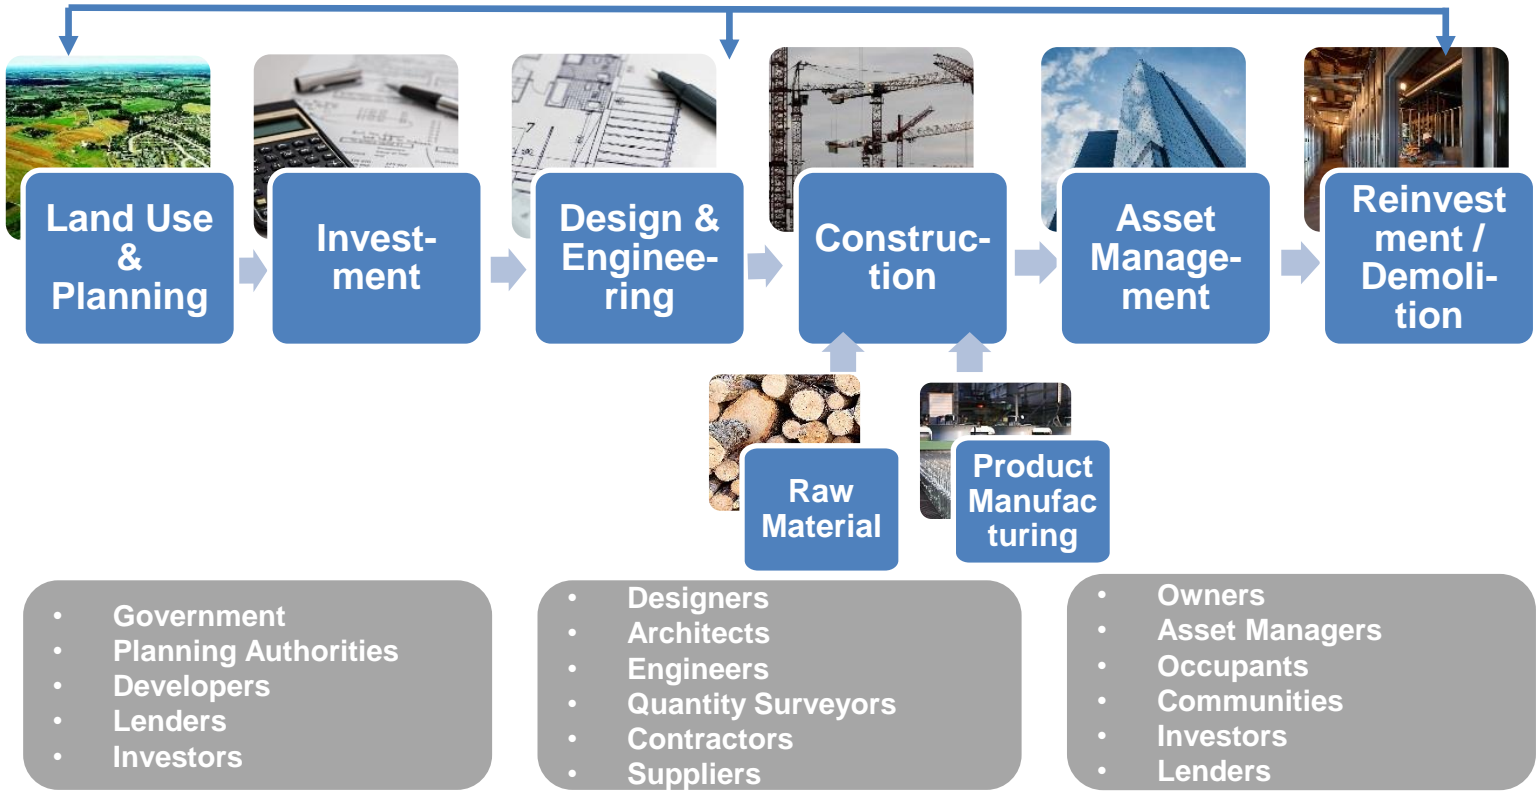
Land Use & Planning

Investment

Design & Engineering

Construction

Asset Management

Reinvestment / Demolition

Raw Material

Product Manufacturing

- Government
- Planning Authorities
- Developers
- Lenders
- Investors

- Designers
- Architects
- Engineers
- Quantity Surveyors
- Contractors
- Suppliers

- Owners
- Asset Managers
- Occupants
- Communities
- Investors
- Lenders